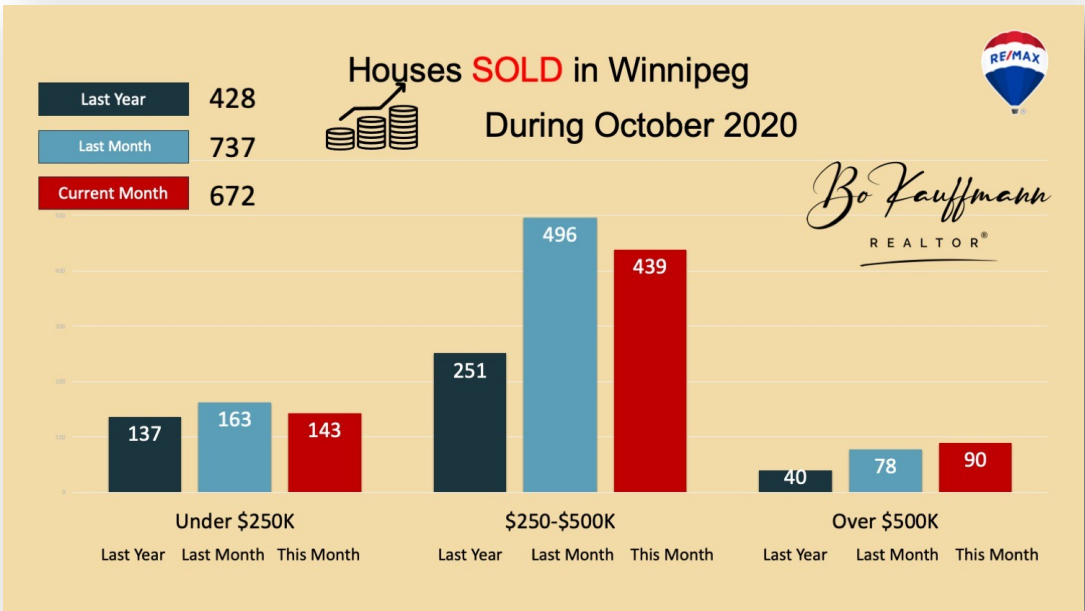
Houses SOLD in Winnipeg

During October 2020

RE/MAX

| Last Year | 428 |
|---|---|
| Last Month | 737 |
| Current Month | 672 |

Bo Kauffmann
REALTOR®

500
400
300
200
100
0

137 163 143
251 496 439
40 78 90

Under $250K
Last Year Last Month This Month

$250-$500K
Last Year Last Month This Month

Over $500K
Last Year Last Month This Month